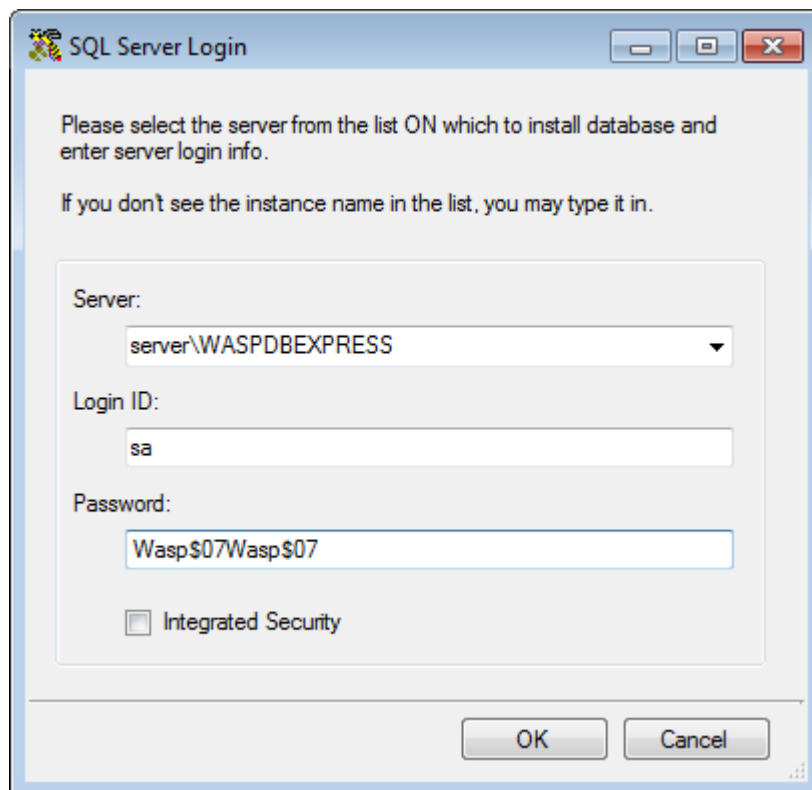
SQL Server Login

Please select the server from the list ON which to install database and enter server login info.

If you don't see the instance name in the list, you may type it in.

Server:

server\WASPDBEXPRESS

Login ID:

sa

Password:

Wasp\$07Wasp\$07

Integrated Security

OK

Cancel